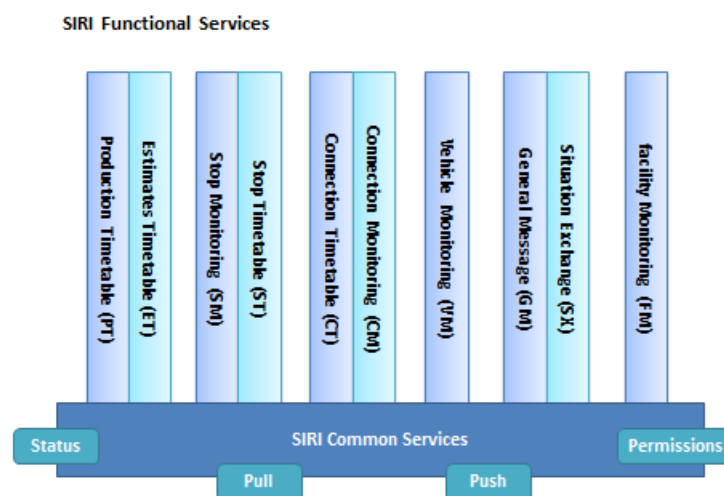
SIRI Functional Services

Production Timetable (PT)

Estimates Timetable (ET)

Stop Monitoring (SM)

Stop Timetable (ST)

Connection Timetable (CT)

Connection Monitoring (CM)

Vehicle Monitoring (VM)

General Message (GM)

Situation Exchange (SX)

facility Monitoring (FM)

Status

SIRI Common Services

Permissions

Pull

Push